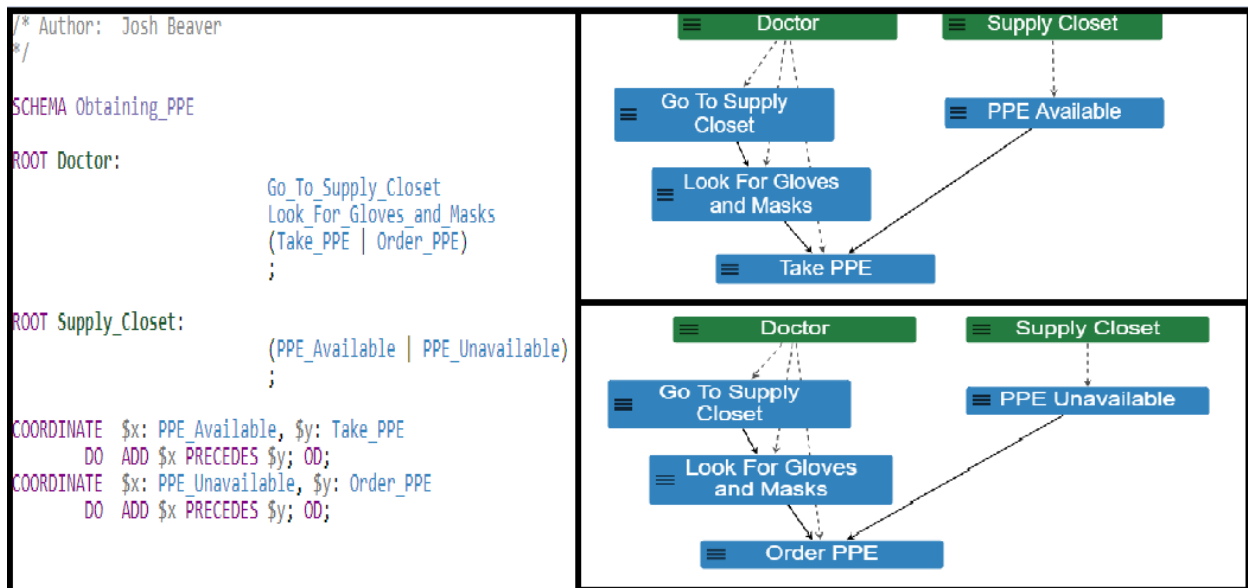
/* Author: Josh Beaver
*/

SCHEMA Obtaining_PPE

ROOT Doctor:
Go_To_Supply_Closet
Look_For_Gloves_and_Masks
(Take_PPE | Order_PPE)
;

ROOT Supply_Closet:
(PPE_Available | PPE_Unavailable)
;

COORDINATE $x: PPE_Available, $y: Take_PPE
DO ADD $x PRECEDES $y; OD;
COORDINATE $x: PPE_Unavailable, $y: Order_PPE
DO ADD $x PRECEDES $y; OD;

Doctor
Supply Closet
Go To Supply Closet
PPE Available
Look For Gloves and Masks
Take PPE

Doctor
Supply Closet
Go To Supply Closet
PPE Unavailable
Look For Gloves and Masks
Order PPE